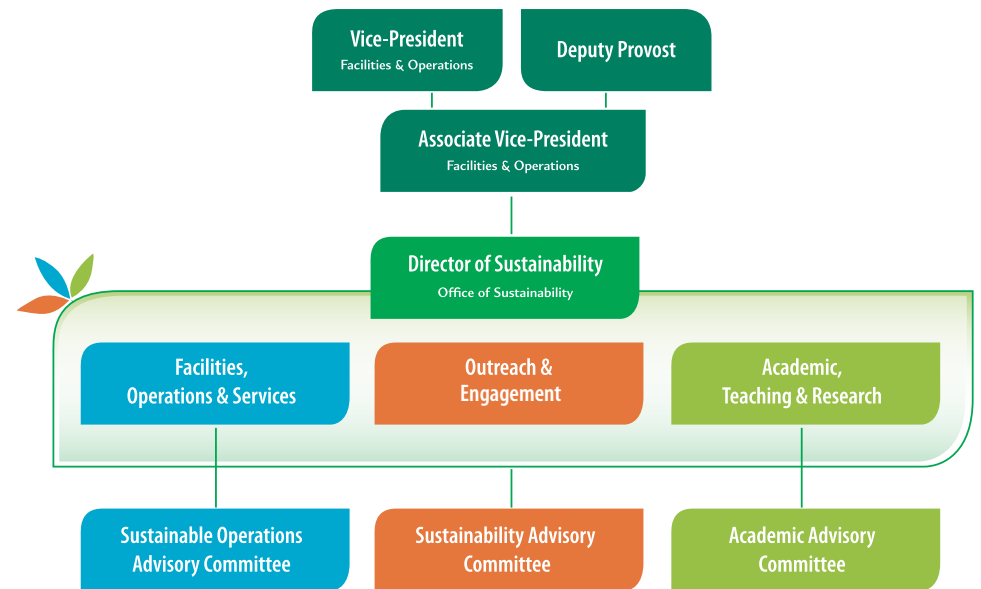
Vice-President
Facilities & Operations

Deputy Provost

Associate Vice-President
Facilities & Operations

Director of Sustainability
Office of Sustainability

Facilities, Operations & Services

Outreach & Engagement

Academic, Teaching & Research

Sustainable Operations Advisory Committee

Sustainability Advisory Committee

Academic Advisory Committee